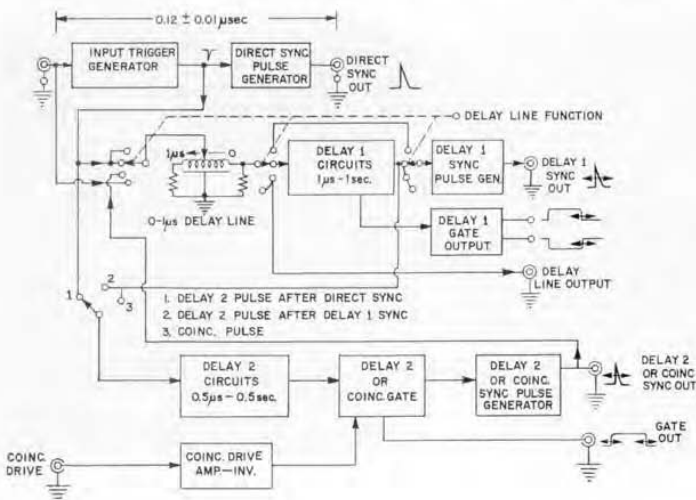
$0.12 \pm 0.01\,\mu sec$

INPUT TRIGGER GENERATOR

DIRECT SYNC PULSE GENERATOR

DIRECT SYNC OUT

DELAY LINE FUNCTION

$1\mu s$

O

DELAY 1 CIRCUITS $1\mu s$ - 1sec.

DELAY 1 SYNC PULSE GEN.

DELAY 1 SYNC OUT

0-$1\mu s$ DELAY LINE

DELAY 1 GATE OUTPUT

DELAY LINE OUTPUT

1

2

3

1. DELAY 2 PULSE AFTER DIRECT SYNC
2. DELAY 2 PULSE AFTER DELAY 1 SYNC
3. COINC. PULSE

DELAY 2 CIRCUITS $0.5\mu s$ - 0.5sec.

DELAY 2 OR COINC. GATE

DELAY 2 OR COINC. SYNC PULSE GENERATOR

DELAY 2 OR COINC SYNC OUT

GATE OUT

COINC. DRIVE

COINC. DRIVE AMP.—INV.